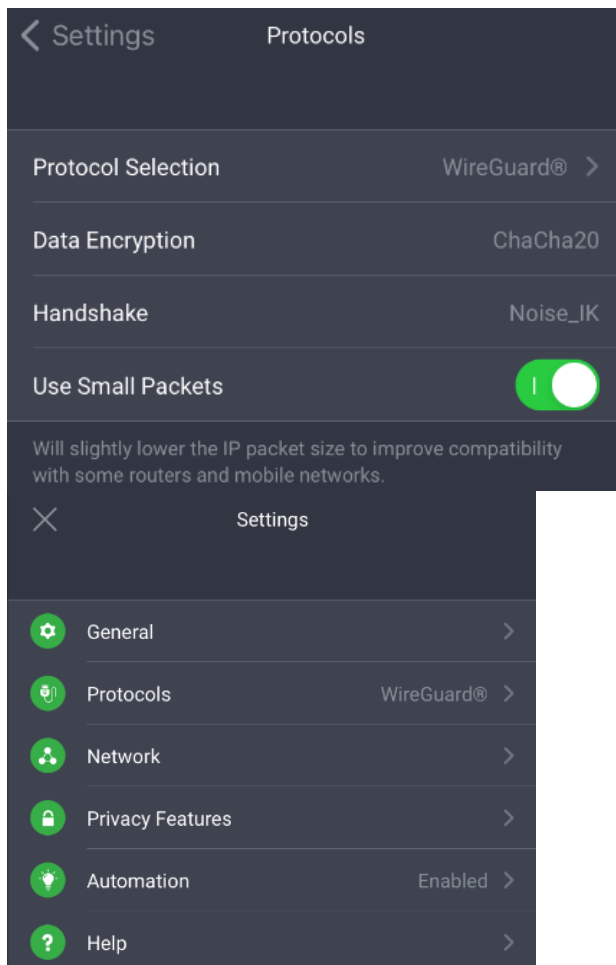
< Settings

Protocols

Protocol Selection WireGuard® >

Data Encryption ChaCha20

Handshake Noise_IK

Use Small Packets

Will slightly lower the IP packet size to improve compatibility with some routers and mobile networks.

Settings

General >

Protocols WireGuard® >

Network >

Privacy Features >

Automation Enabled >

Help >